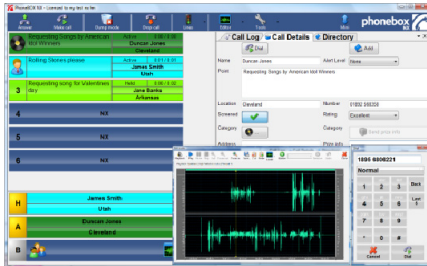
PhoneBOX 10 - Connect to my list to file

Answer
Make call
Dump mode
Drop call
Video
Editor
Tools
More
phonebox

1
Requesting songs by American Idol Winners
Active
Duncan Jones
Cleveland

2
Rolling Stones please
Active
James Smith
Utah

3
Requesting song for Valentines day
Held
Jane Banks
Arkansas

4
NX

5
NX

6
NX

H
James Smith
Utah

A
Duncan Jones
Cleveland

B

Call Log
Call Details
Directory

Dial
Add

Name
Duncan Jones
Alert Level
None

Point
Requesting Songs by American Idol Winners

Location
Cleveland
Number
(555) 555333

Screened
Rating
Excellent

Category
Category
Send prize info

Address
Prize info

1855 8808221
Normal

1
2
3
4
5
6
7
8
9
*
0
#
Last
Cancel
Dial